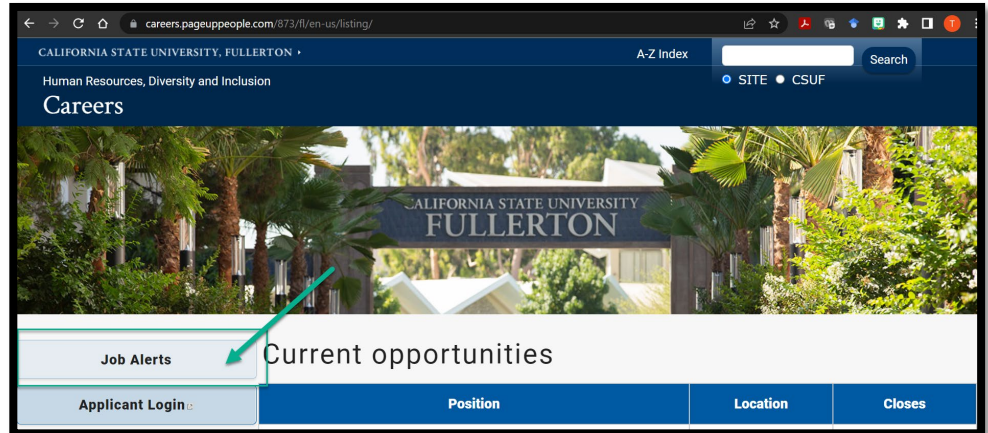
careers.pageuppeople.com/873/fl/en-us/listing/

CALIFORNIA STATE UNIVERSITY, FULLERTON ▸

A-Z Index

Search

SITE CSUF

Human Resources, Diversity and Inclusion

Careers

CALIFORNIA STATE UNIVERSITY FULLERTON

Job Alerts

Current opportunities

Applicant Login

| Position | Location | Closes |
|---|---|---|